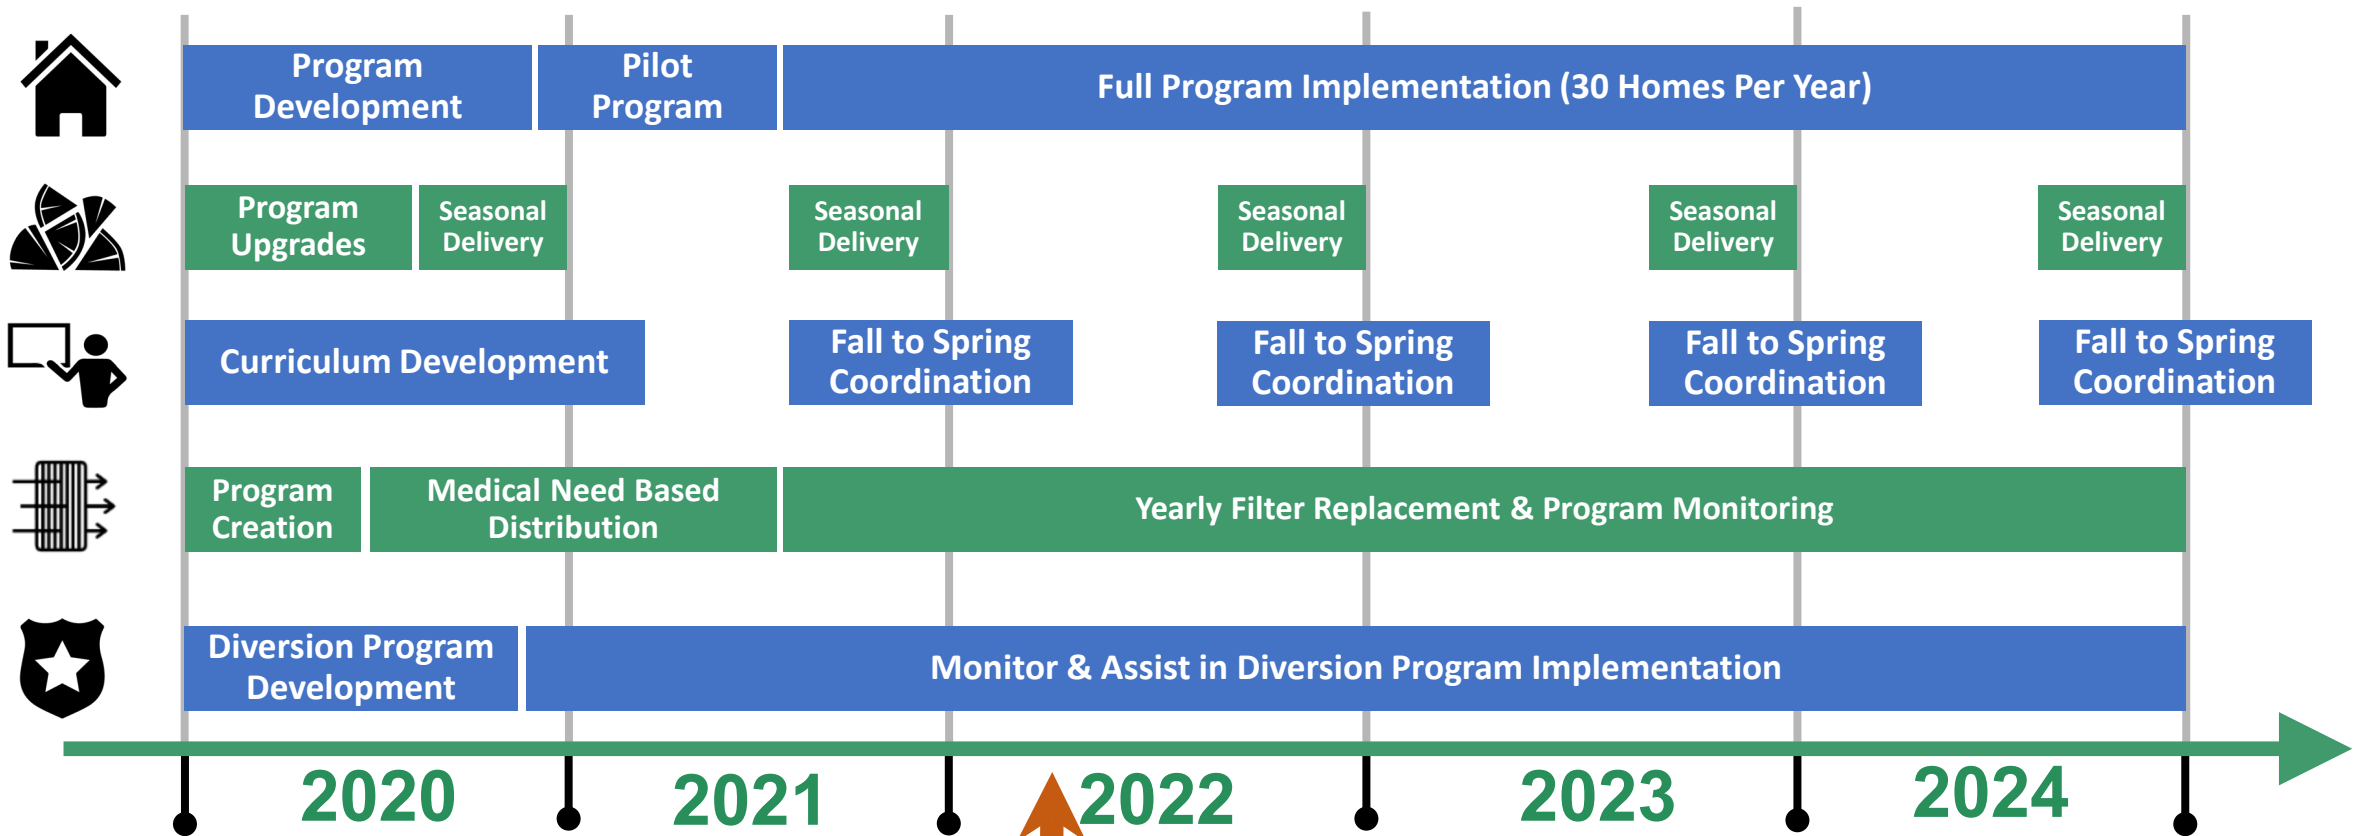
Program Development

Pilot Program

Full Program Implementation (30 Homes Per Year)

Program Upgrades

Seasonal Delivery

Seasonal Delivery

Seasonal Delivery

Seasonal Delivery

Seasonal Delivery

Curriculum Development

Fall to Spring Coordination

Fall to Spring Coordination

Fall to Spring Coordination

Fall to Spring Coordination

Program Creation

Medical Need Based Distribution

Yearly Filter Replacement & Program Monitoring

Diversion Program Development

Monitor & Assist in Diversion Program Implementation

2020

2021

2022

2023

2024